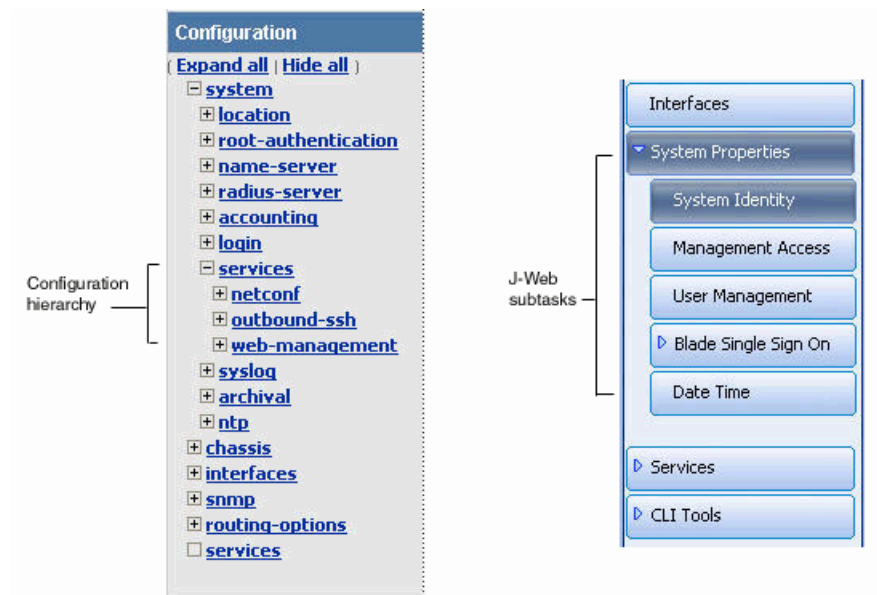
Configuration

( Expand all | Hide all )

⊟ system
⊞ location
⊞ root-authentication
⊞ name-server
⊞ radius-server
⊞ accounting
⊞ login
⊟ services
⊞ netconf
⊞ outbound-ssh
⊞ web-management
⊞ syslog
⊞ archival
⊞ ntp
⊞ chassis
⊞ interfaces
⊞ snmp
⊞ routing-options
☐ services

Configuration hierarchy

J-Web subtasks

Interfaces
System Properties
System Identity
Management Access
User Management
Blade Single Sign On
Date Time
Services
CLI Tools